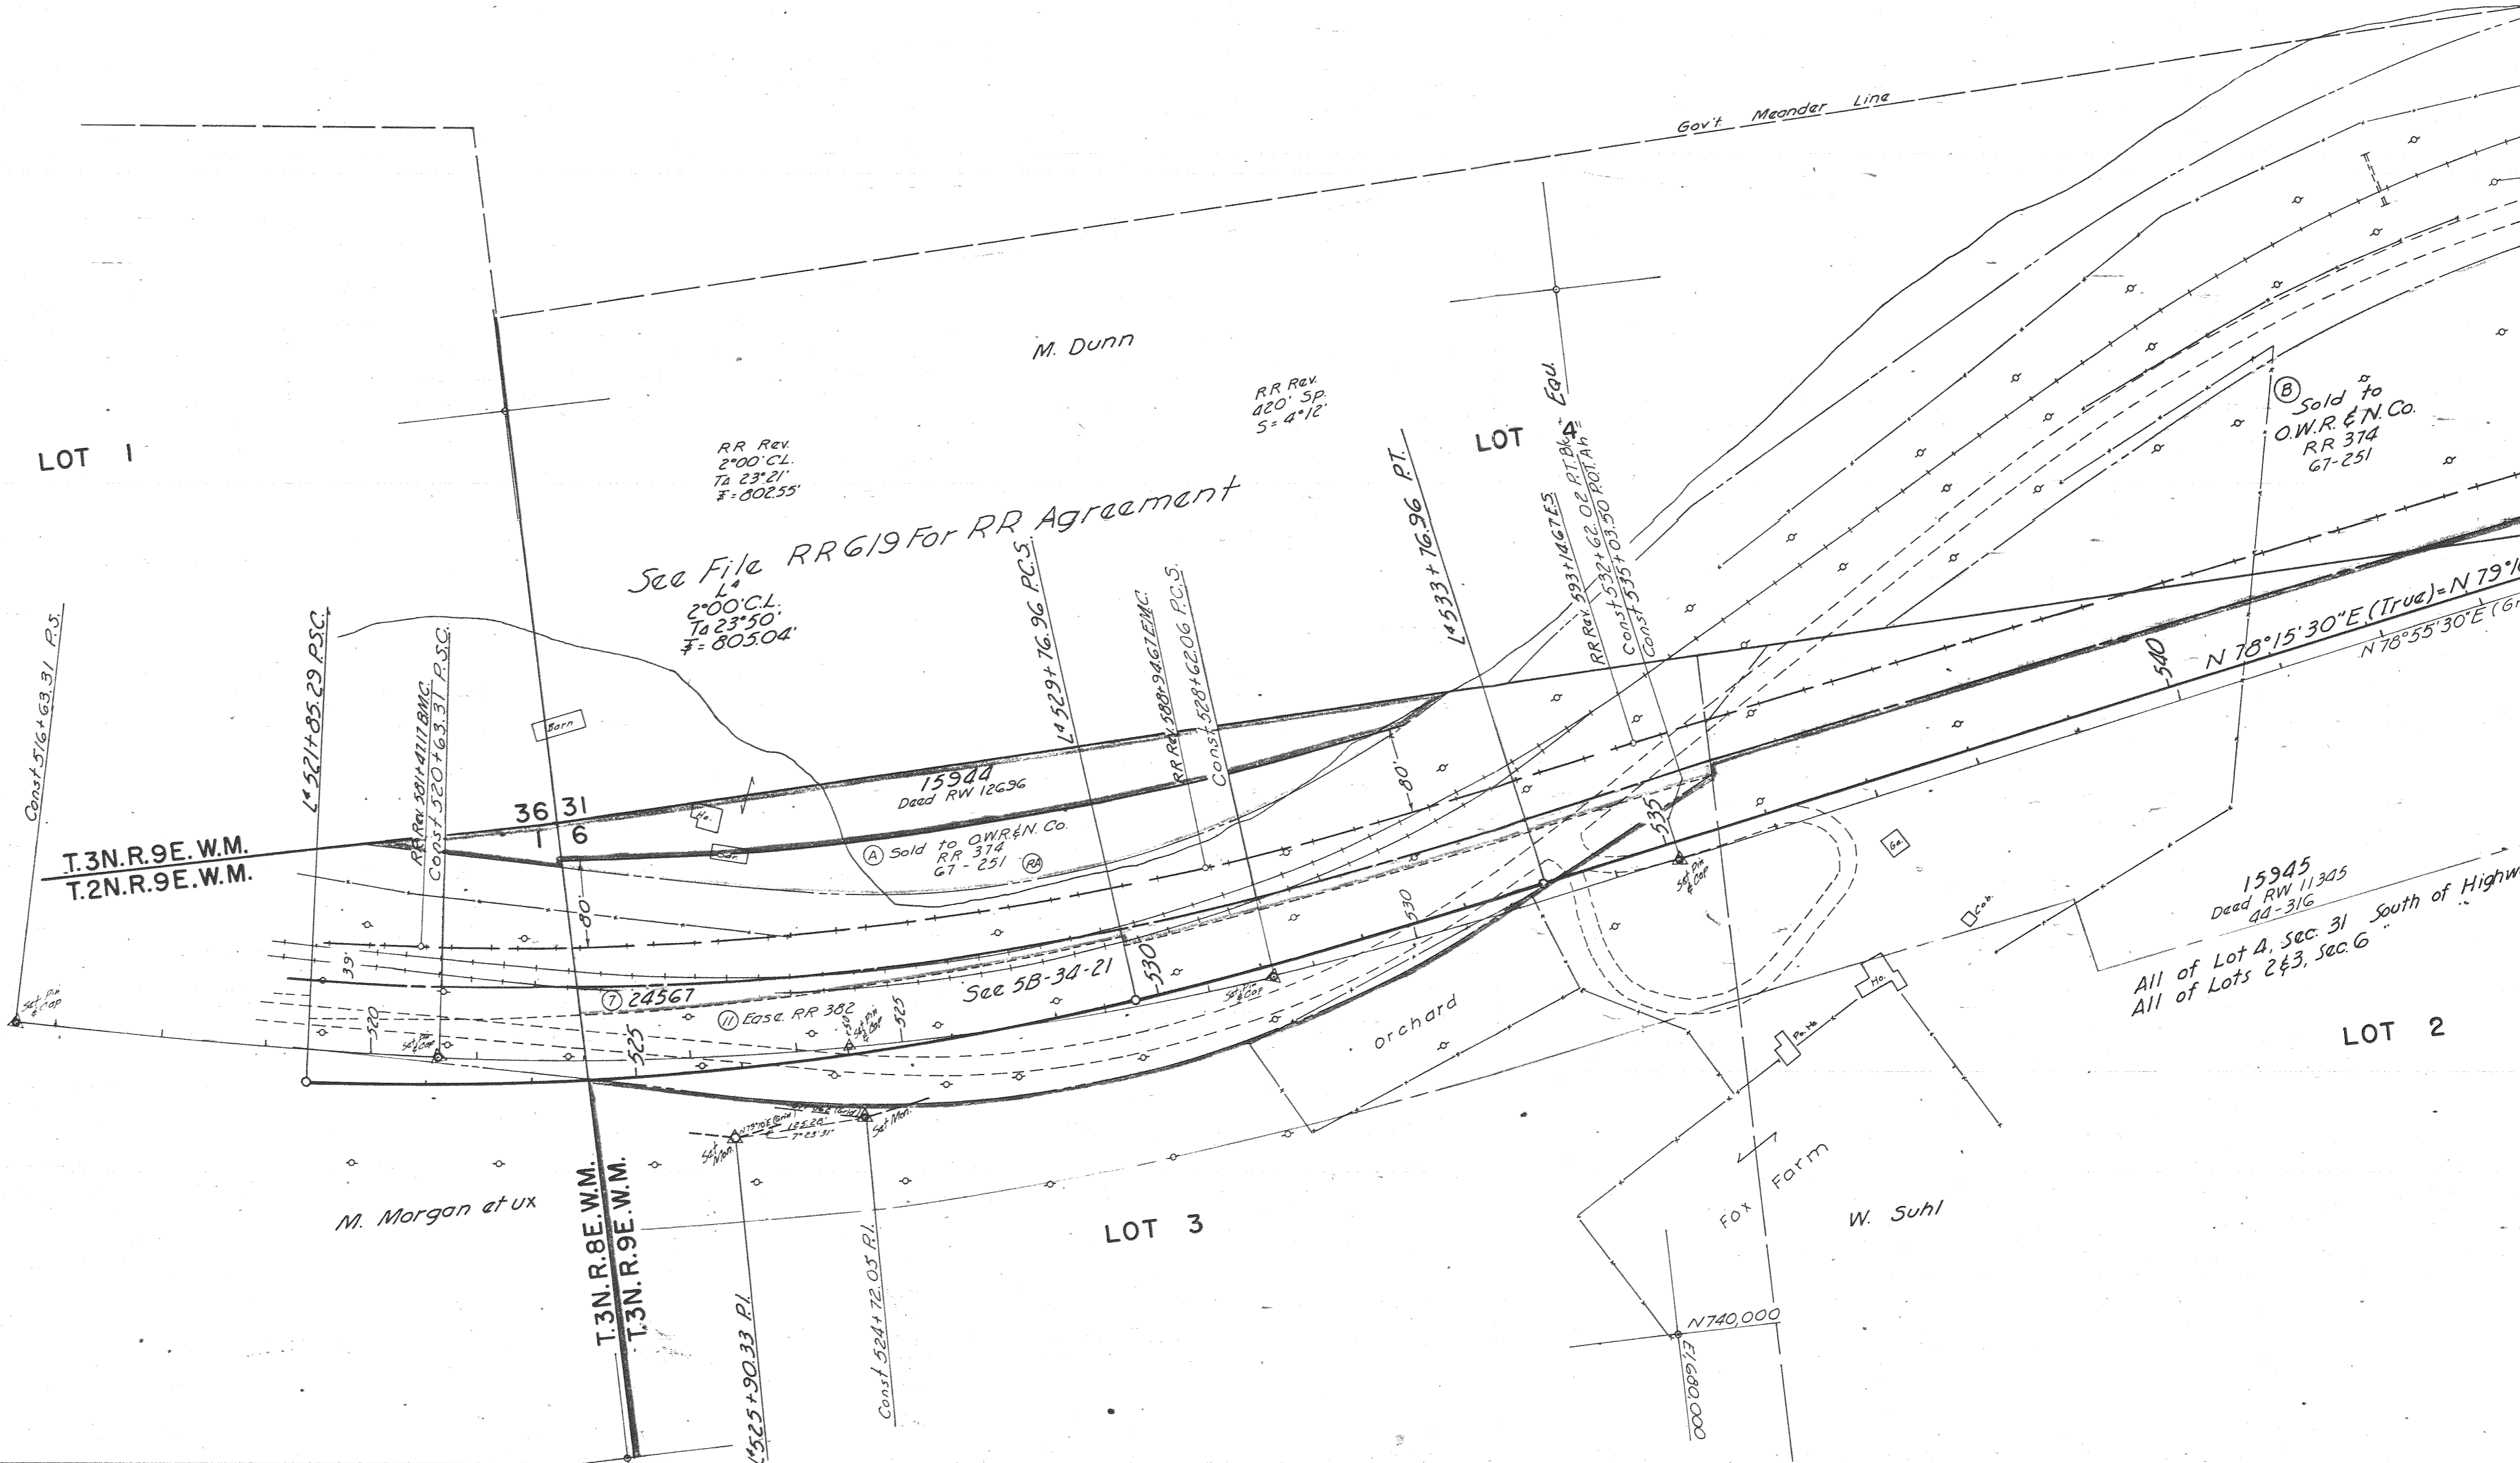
Gov't Meander Line

M. Dunn

LOT 1

RR Rev. 2°00' C.L. Ta 23°21' ₮=802.55'

RR Rev. 420' Sp. S=4°12'

LOT 4

Equ.

Sold to O.W.R.&N.Co. RR 374 67-251

See File RR619 For RR Agreement

L^s 2°00' C.L. Ta 23°50' ₮=805.04'

Const 516+63.31 P.S.

L^s 521+85.29 P.S.C.

RR Rev. 581+47.17 B.V.C.

Const 520+63.31 P.S.C.

L^s 529+76.96 P.C.S.

RR Rev. 588+94.67 F.M.C.

Const 528+62.06 P.C.S.

L^s 533+76.96 P.T.

RR Rev. 593+14.67 E.S.

Const 532+62.02 P.T. Bk.

Const 535+03.50 P.O.T. Ah.

540

N 78°15'30"E (True)=N 79°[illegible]

N 78°55'30"E (Gr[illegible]

Barn

15944 Deed RW 12696

36 31
1 6

Ho.

Gar.

Ⓐ Sold to OWR&N Co. RR 374 67-251 RA

T.3N.R.9E.W.M.
T.2N.R.9E.W.M.

80'

80

39'

530

535

530

⑦ 24567

See 5B-34-21

⑪ Ease. RR 382

520

525

525

Set Pin & Cap

Set Pin & Cap

Set Pin & Cap

Set Pin & Cap

Set Pin & Cap

15945 Deed RW 11345 44-316

Ga.

Cab.

All of Lot 4, Sec. 31 South of Highw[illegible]
All of Lots 2&3, Sec. 6 " "

LOT 2

orchard

Ho.

Pu. Ho.

Set Mon.

Set Mon.

N 79°10'E (Grid)

125.20'

7°23'31"

M. Morgan et ux

T.3N.R.8E.W.M.
T.3N.R.9E.W.M.

LOT 3

Fox Farm

W. Suhl

N740,000

E1680,000

L^s 525+90.33 P.I.

Const 524+72.05 P.I.